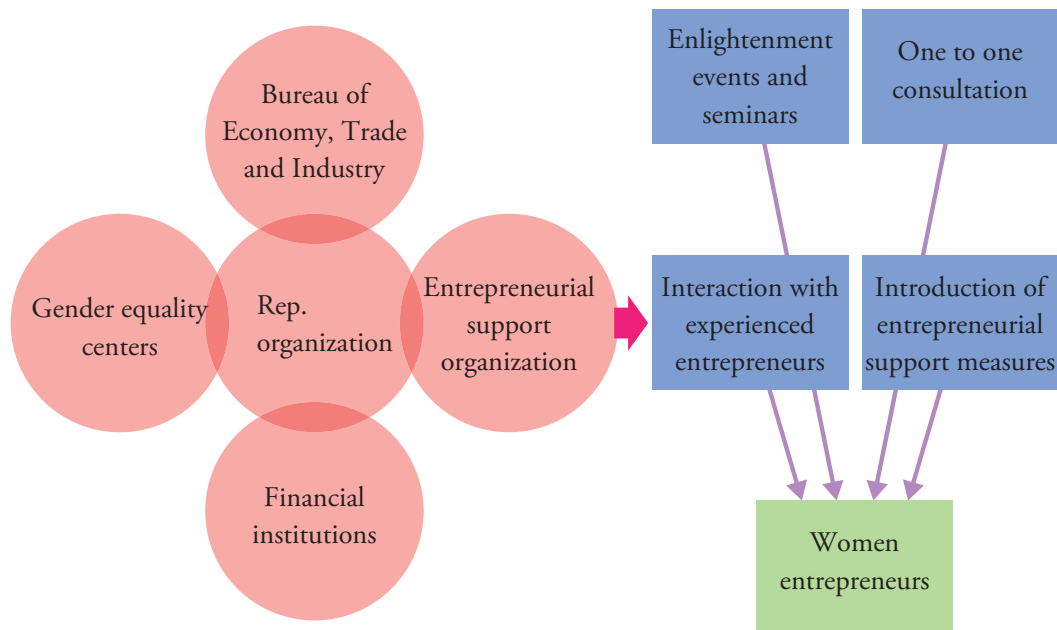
Bureau of Economy, Trade and Industry

Gender equality centers

Rep. organization

Entrepreneurial support organization

Financial institutions

Enlightenment events and seminars

One to one consultation

Interaction with experienced entrepreneurs

Introduction of entrepreneurial support measures

Women entrepreneurs